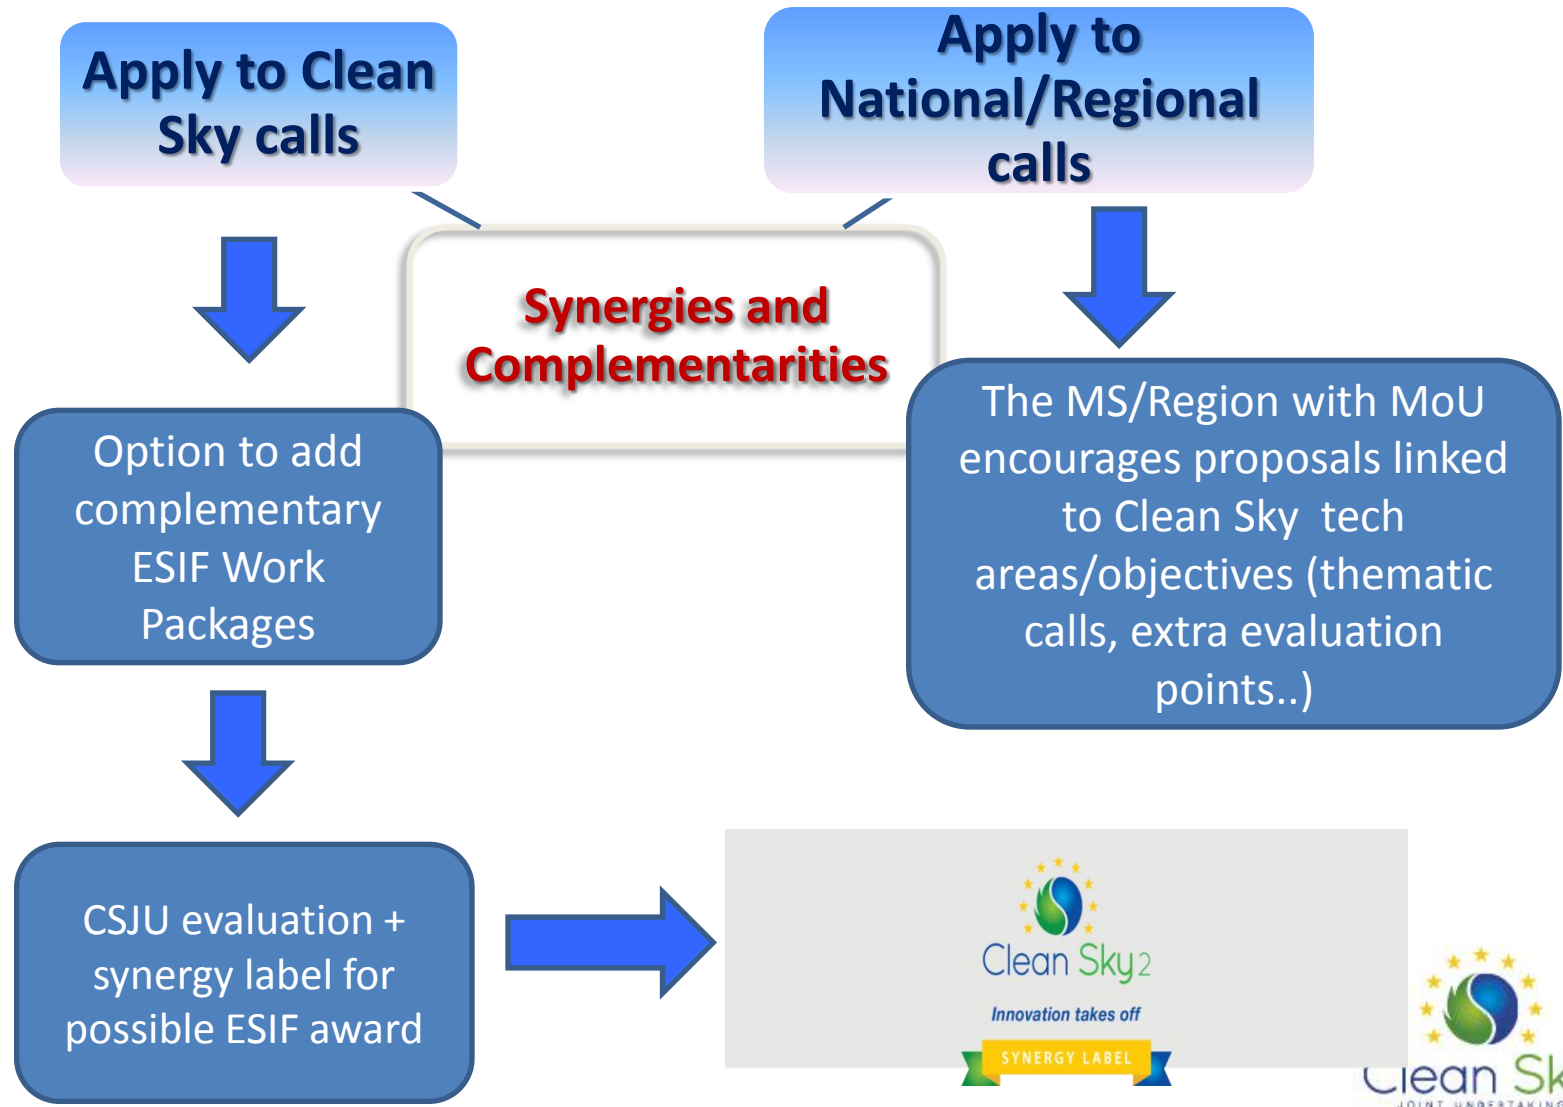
Apply to Clean Sky calls

Apply to National/Regional calls

Synergies and Complementarities

Option to add complementary ESIF Work Packages

The MS/Region with MoU encourages proposals linked to Clean Sky tech areas/objectives (thematic calls, extra evaluation points..)

CSJU evaluation + synergy label for possible ESIF award

Clean Sky2

Innovation takes off

SYNERGY LABEL

Clean Sk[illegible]

JOINT UNDERTAKING